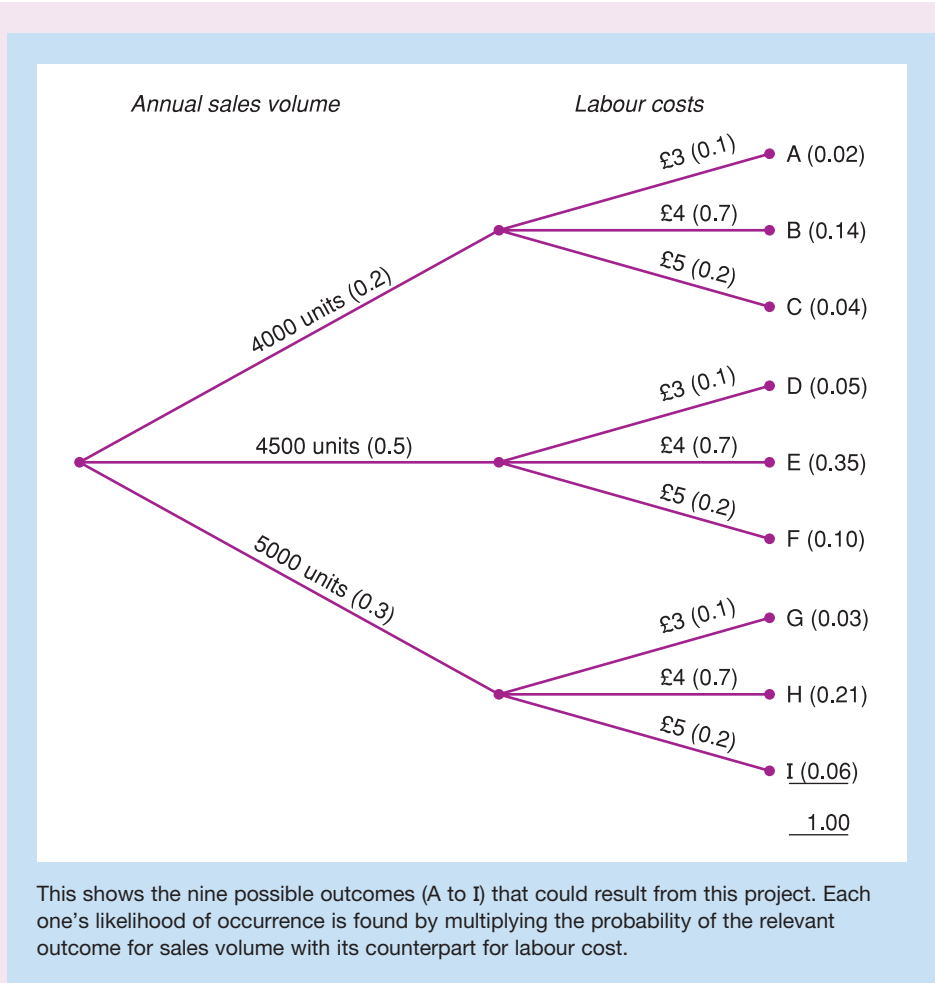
Annual sales volume

Labour costs

4000 units (0.2)

£3 (0.1)
A (0.02)

£4 (0.7)
B (0.14)

£5 (0.2)
C (0.04)

4500 units (0.5)

£3 (0.1)
D (0.05)

£4 (0.7)
E (0.35)

£5 (0.2)
F (0.10)

5000 units (0.3)

£3 (0.1)
G (0.03)

£4 (0.7)
H (0.21)

£5 (0.2)
I (0.06)

1.00

This shows the nine possible outcomes (A to I) that could result from this project. Each one's likelihood of occurrence is found by multiplying the probability of the relevant outcome for sales volume with its counterpart for labour cost.